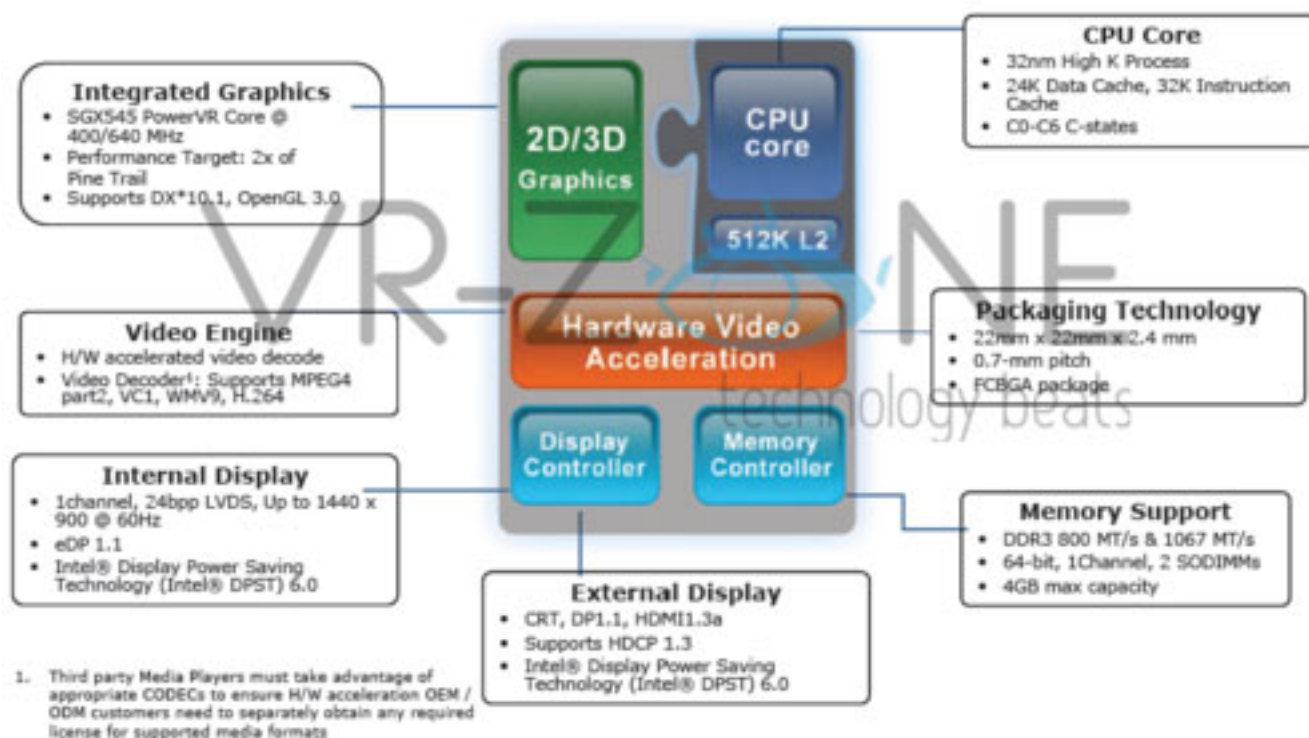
Integrated Graphics
• SGX545 PowerVR Core @ 400/640 MHz
• Performance Target: 2x of Pine Trail
• Supports DX*10.1, OpenGL 3.0

CPU Core
• 32nm High K Process
• 24K Data Cache, 32K Instruction Cache
• C0-C6 C-states

2D/3D Graphics

CPU core

512K L2

VR-ZONE
technology beats

Video Engine
• H/W accelerated video decode
• Video Decoder¹: Supports MPEG4 part2, VC1, WMV9, H.264

Hardware Video Acceleration

Packaging Technology
• 22mm x 22mm x 2.4 mm
• 0.7-mm pitch
• FCBGA package

Display Controller

Memory Controller

Internal Display
• 1channel, 24bpp LVDS, Up to 1440 x 900 @ 60Hz
• eDP 1.1
• Intel® Display Power Saving Technology (Intel® DPST) 6.0

Memory Support
• DDR3 800 MT/s & 1067 MT/s
• 64-bit, 1Channel, 2 SODIMMs
• 4GB max capacity

External Display
• CRT, DP1.1, HDMI1.3a
• Supports HDCP 1.3
• Intel® Display Power Saving Technology (Intel® DPST) 6.0

1. Third party Media Players must take advantage of appropriate CODECs to ensure H/W acceleration OEM / ODM customers need to separately obtain any required license for supported media formats